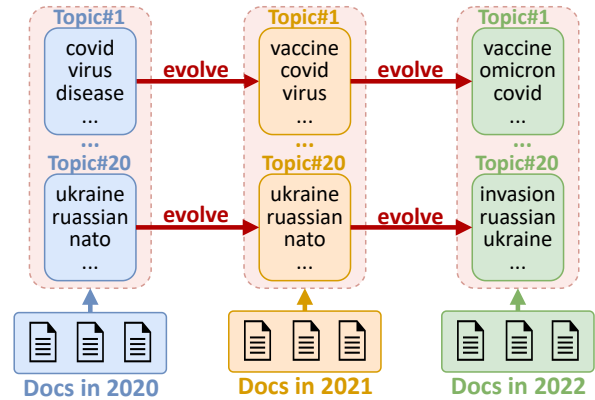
Topic#1
covid
virus
disease
...

...

Topic#20
ukraine
ruassian
nato
...

Docs in 2020

evolve

evolve

Topic#1
vaccine
covid
virus
...

...

Topic#20
ukraine
ruassian
nato
...

Docs in 2021

evolve

evolve

Topic#1
vaccine
omicron
covid
...

...

Topic#20
invasion
ruassian
ukraine
...

Docs in 2022